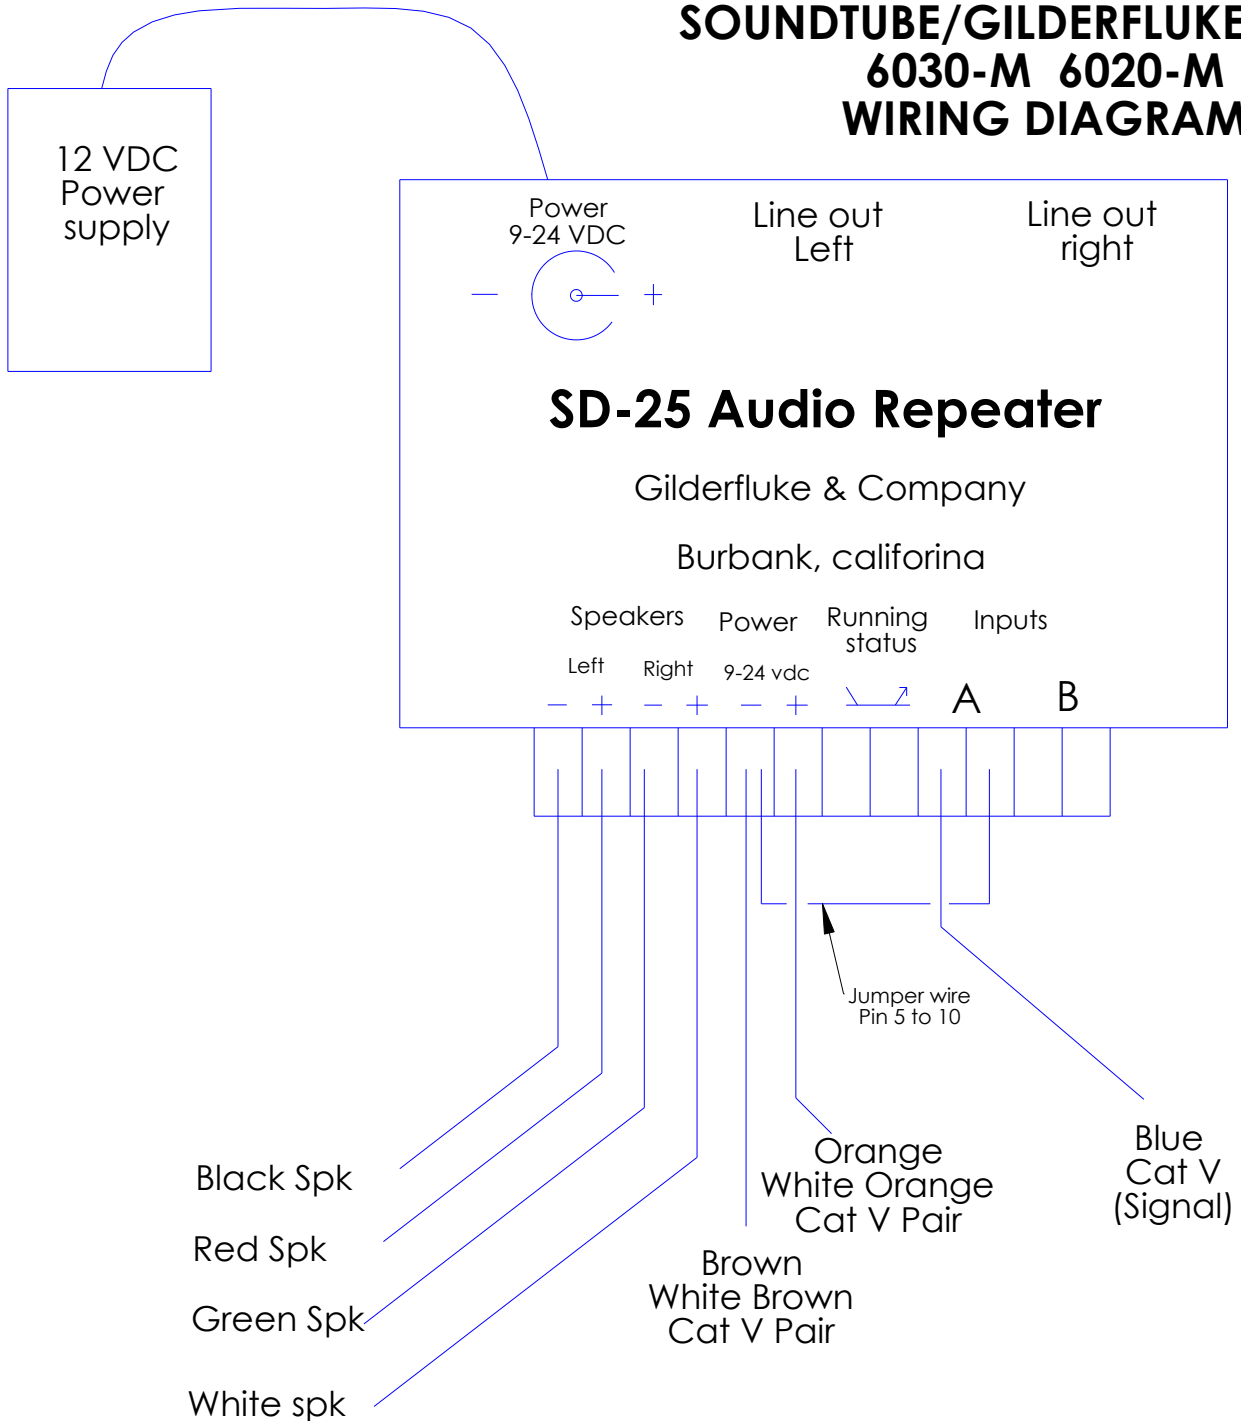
SOUNDTUBE/GILDERFLUKE
6030-M 6020-M
WIRING DIAGRAM

12 VDC
Power
supply

Power
9-24 VDC

− +

Line out
Left

Line out
right

SD-25 Audio Repeater

Gilderfluke & Company

Burbank, califorina

Speakers

Left

Right

− + − +

Power

9-24 vdc

− +

Running
status

Inputs

A

B

Jumper wire
Pin 5 to 10

Black Spk

Red Spk

Green Spk

White spk

Orange
White Orange
Cat V Pair

Brown
White Brown
Cat V Pair

Blue
Cat V
(Signal)